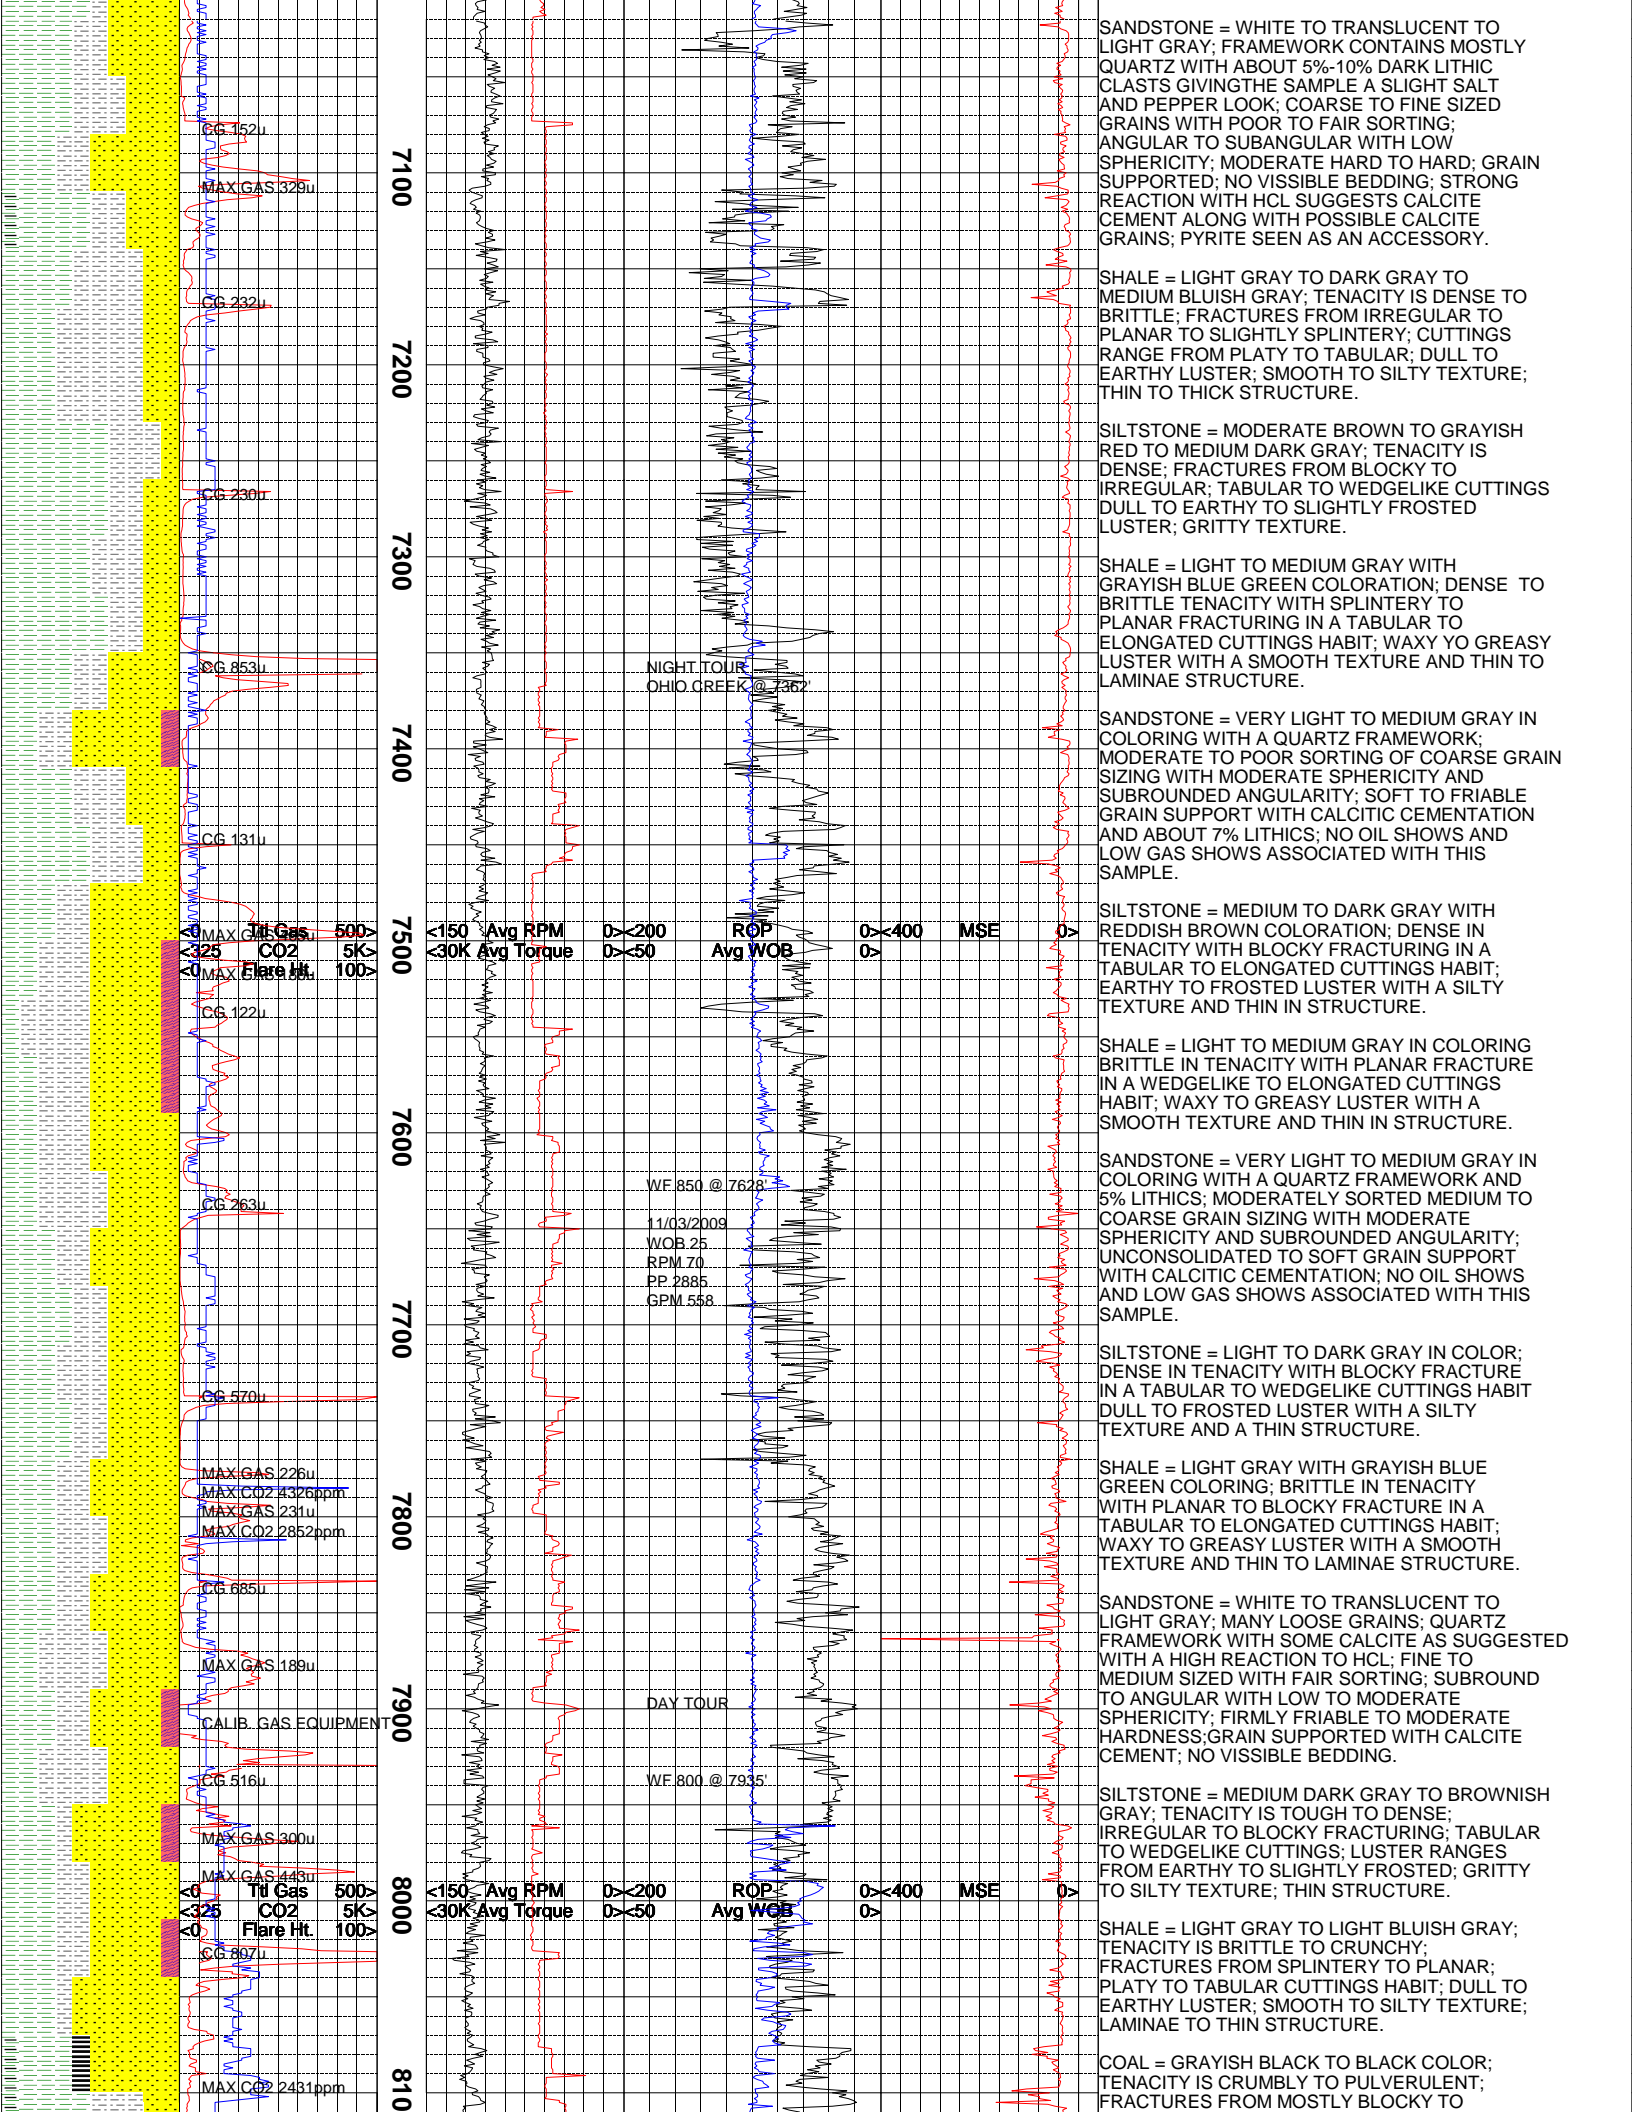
CG 152u
MAX GAS 329u
7100
CG 232u
7200
CG 230u
7300
CG 853u
NIGHT TOUR
OHIO CREEK @ 7362'
7400
CG 131u
<0 MAX GAS Ttl Gas 500>
<325 CO2 5K>
<0 MAX GAS Flare Ht. 100>
7500
<150 Avg RPM 0><200 ROP 0><400 MSE 0>
<30K Avg Torque 0><50 Avg WOB 0>
CG 122u
7600
WF 850 @ 7628'
CG 263u
11/03/2009
WOB 25
RPM 70
PP 2885
GPM 558
7700
CG 570u
MAX GAS 226u
MAX CO2 4326ppm
MAX GAS 231u
MAX CO2 2852ppm
7800
CG 685u
MAX GAS 189u
DAY TOUR
CALIB. GAS EQUIPMENT
7900
CG 516u
WF 800 @ 7935'
MAX GAS 300u
MAX GAS 443u
<0 Ttl Gas 500>
<325 CO2 5K>
<0 Flare Ht. 100>
8000
<150 Avg RPM 0><200 ROP 0><400 MSE 0>
<30K Avg Torque 0><50 Avg WOB 0>
CG 807u
MAX CO2 2431ppm
810

SANDSTONE = WHITE TO TRANSLUCENT TO LIGHT GRAY; FRAMEWORK CONTAINS MOSTLY QUARTZ WITH ABOUT 5%-10% DARK LITHIC CLASTS GIVINGTHE SAMPLE A SLIGHT SALT AND PEPPER LOOK; COARSE TO FINE SIZED GRAINS WITH POOR TO FAIR SORTING; ANGULAR TO SUBANGULAR WITH LOW SPHERICITY; MODERATE HARD TO HARD; GRAIN SUPPORTED; NO VISSIBLE BEDDING; STRONG REACTION WITH HCL SUGGESTS CALCITE CEMENT ALONG WITH POSSIBLE CALCITE GRAINS; PYRITE SEEN AS AN ACCESSORY.

SHALE = LIGHT GRAY TO DARK GRAY TO MEDIUM BLUISH GRAY; TENACITY IS DENSE TO BRITTLE; FRACTURES FROM IRREGULAR TO PLANAR TO SLIGHTLY SPLINTERY; CUTTINGS RANGE FROM PLATY TO TABULAR; DULL TO EARTHY LUSTER; SMOOTH TO SILTY TEXTURE; THIN TO THICK STRUCTURE.

SILTSTONE = MODERATE BROWN TO GRAYISH RED TO MEDIUM DARK GRAY; TENACITY IS DENSE; FRACTURES FROM BLOCKY TO IRREGULAR; TABULAR TO WEDGELIKE CUTTINGS DULL TO EARTHY TO SLIGHTLY FROSTED LUSTER; GRITTY TEXTURE.

SHALE = LIGHT TO MEDIUM GRAY WITH GRAYISH BLUE GREEN COLORATION; DENSE TO BRITTLE TENACITY WITH SPLINTERY TO PLANAR FRACTURING IN A TABULAR TO ELONGATED CUTTINGS HABIT; WAXY YO GREASY LUSTER WITH A SMOOTH TEXTURE AND THIN TO LAMINAE STRUCTURE.

SANDSTONE = VERY LIGHT TO MEDIUM GRAY IN COLORING WITH A QUARTZ FRAMEWORK; MODERATE TO POOR SORTING OF COARSE GRAIN SIZING WITH MODERATE SPHERICITY AND SUBROUNDED ANGULARITY; SOFT TO FRIABLE GRAIN SUPPORT WITH CALCITIC CEMENTATION AND ABOUT 7% LITHICS; NO OIL SHOWS AND LOW GAS SHOWS ASSOCIATED WITH THIS SAMPLE.

SILTSTONE = MEDIUM TO DARK GRAY WITH REDDISH BROWN COLORATION; DENSE IN TENACITY WITH BLOCKY FRACTURING IN A TABULAR TO ELONGATED CUTTINGS HABIT; EARTHY TO FROSTED LUSTER WITH A SILTY TEXTURE AND THIN IN STRUCTURE.

SHALE = LIGHT TO MEDIUM GRAY IN COLORING BRITTLE IN TENACITY WITH PLANAR FRACTURE IN A WEDGELIKE TO ELONGATED CUTTINGS HABIT; WAXY TO GREASY LUSTER WITH A SMOOTH TEXTURE AND THIN IN STRUCTURE.

SANDSTONE = VERY LIGHT TO MEDIUM GRAY IN COLORING WITH A QUARTZ FRAMEWORK AND 5% LITHICS; MODERATELY SORTED MEDIUM TO COARSE GRAIN SIZING WITH MODERATE SPHERICITY AND SUBROUNDED ANGULARITY; UNCONSOLIDATED TO SOFT GRAIN SUPPORT WITH CALCITIC CEMENTATION; NO OIL SHOWS AND LOW GAS SHOWS ASSOCIATED WITH THIS SAMPLE.

SILTSTONE = LIGHT TO DARK GRAY IN COLOR; DENSE IN TENACITY WITH BLOCKY FRACTURE IN A TABULAR TO WEDGELIKE CUTTINGS HABIT DULL TO FROSTED LUSTER WITH A SILTY TEXTURE AND A THIN STRUCTURE.

SHALE = LIGHT GRAY WITH GRAYISH BLUE GREEN COLORING; BRITTLE IN TENACITY WITH PLANAR TO BLOCKY FRACTURE IN A TABULAR TO ELONGATED CUTTINGS HABIT; WAXY TO GREASY LUSTER WITH A SMOOTH TEXTURE AND THIN TO LAMINAE STRUCTURE.

SANDSTONE = WHITE TO TRANSLUCENT TO LIGHT GRAY; MANY LOOSE GRAINS; QUARTZ FRAMEWORK WITH SOME CALCITE AS SUGGESTED WITH A HIGH REACTION TO HCL; FINE TO MEDIUM SIZED WITH FAIR SORTING; SUBROUND TO ANGULAR WITH LOW TO MODERATE SPHERICITY; FIRMLY FRIABLE TO MODERATE HARDNESS;GRAIN SUPPORTED WITH CALCITE CEMENT; NO VISSIBLE BEDDING.

SILTSTONE = MEDIUM DARK GRAY TO BROWNISH GRAY; TENACITY IS TOUGH TO DENSE; IRREGULAR TO BLOCKY FRACTURING; TABULAR TO WEDGELIKE CUTTINGS; LUSTER RANGES FROM EARTHY TO SLIGHTLY FROSTED; GRITTY TO SILTY TEXTURE; THIN STRUCTURE.

SHALE = LIGHT GRAY TO LIGHT BLUISH GRAY; TENACITY IS BRITTLE TO CRUNCHY; FRACTURES FROM SPLINTERY TO PLANAR; PLATY TO TABULAR CUTTINGS HABIT; DULL TO EARTHY LUSTER; SMOOTH TO SILTY TEXTURE; LAMINAE TO THIN STRUCTURE.

COAL = GRAYISH BLACK TO BLACK COLOR; TENACITY IS CRUMBLY TO PULVERULENT; FRACTURES FROM MOSTLY BLOCKY TO